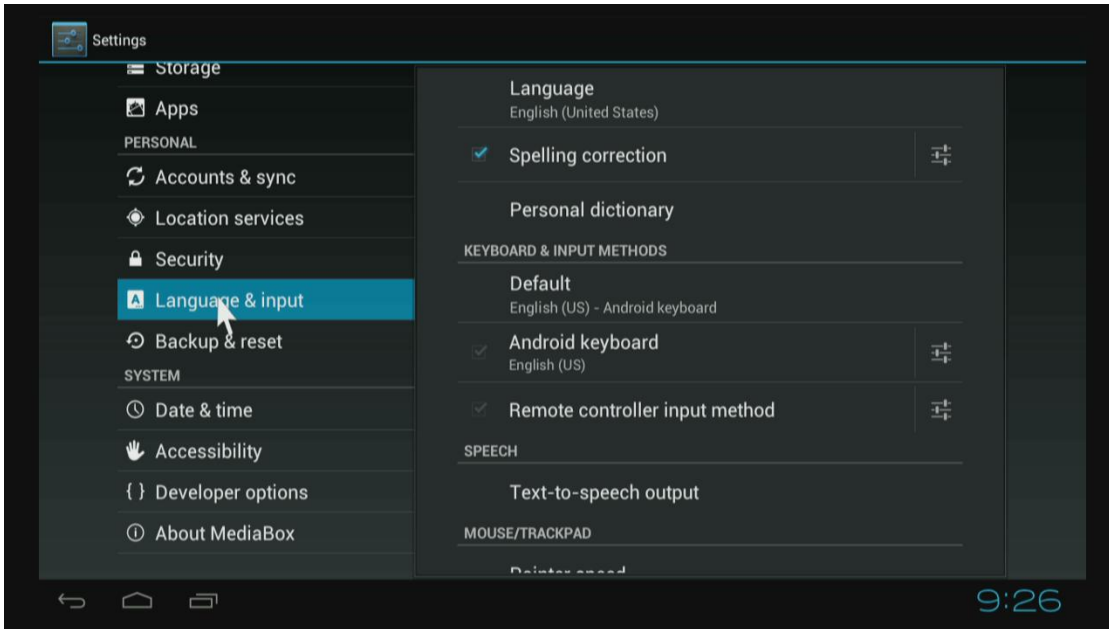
Settings

Storage
Apps
PERSONAL
Accounts & sync
Location services
Security
Language & input
Backup & reset
SYSTEM
Date & time
Accessibility
{ } Developer options
About MediaBox

Language
English (United States)
Spelling correction
Personal dictionary
KEYBOARD & INPUT METHODS
Default
English (US) - Android keyboard
Android keyboard
English (US)
Remote controller input method
SPEECH
Text-to-speech output
MOUSE/TRACKPAD
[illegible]

9:26